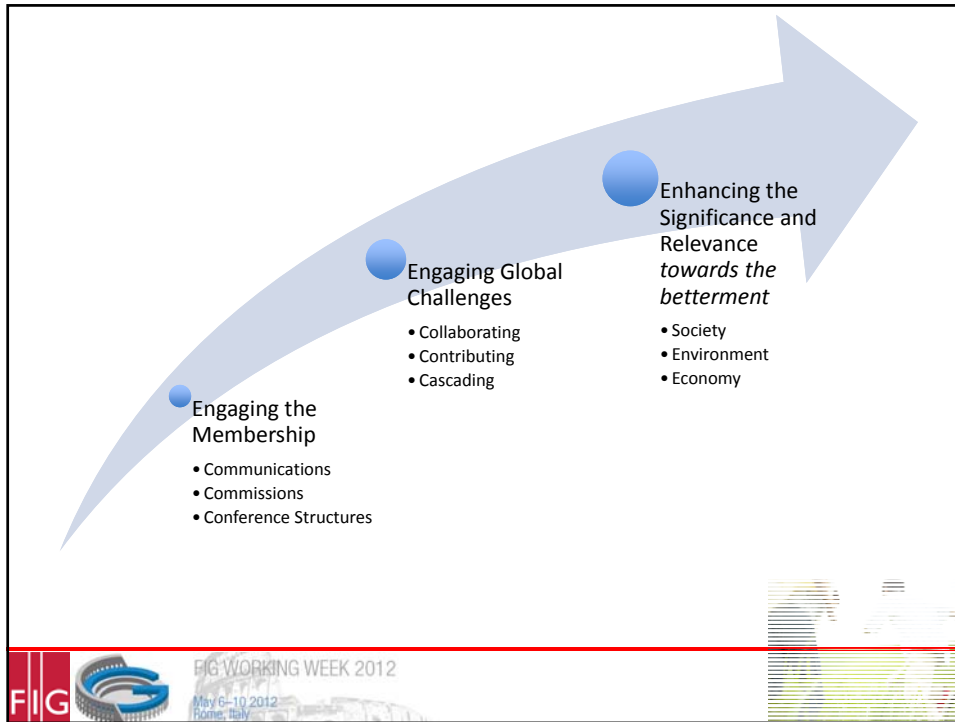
Engaging the Membership

- Communications
- Commissions
- Conference Structures

Engaging Global Challenges

- Collaborating
- Contributing
- Cascading

Enhancing the Significance and Relevance *towards the betterment*

- Society
- Environment
- Economy

FIG

FIG WORKING WEEK 2012

May 6–10 2012
Rome, Italy